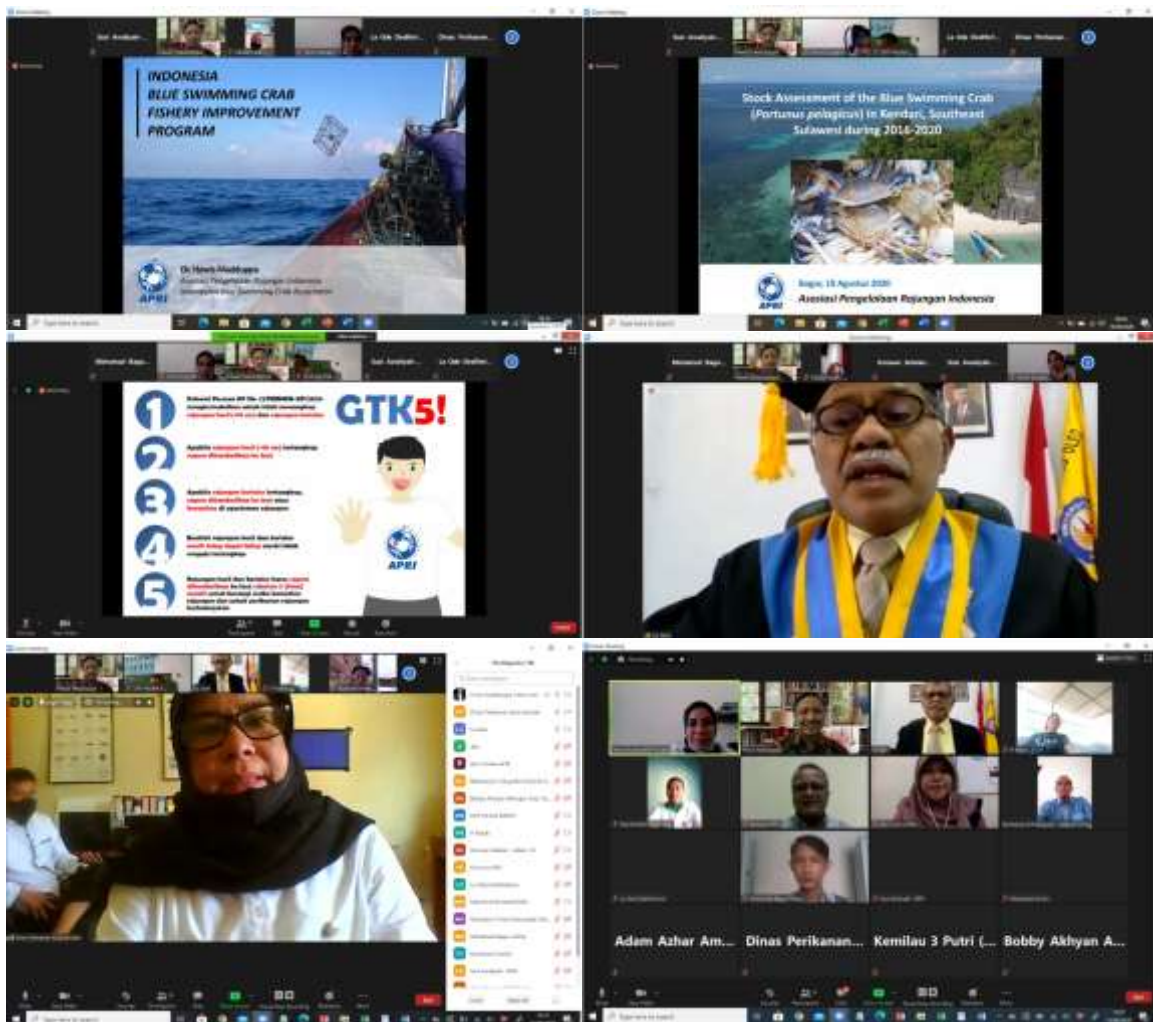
INDONESIA
BLUE SWIMMING CRAB
FISHERY IMPROVEMENT
PROGRAM

APRI

Stock Assesment of the Blue Swimming Crab (Portunus pelagicus) in Kendari, Southeast Sulawesi during 2016-2020

Asosiasi Pengelolaan Rajungan Indonesia

GTK5!

1
2
3
4
5

APRI

Adam Azhar Am...
Dinas Perikanan...
Kemilau 3 Putri (...
Bobby Akhyan A...